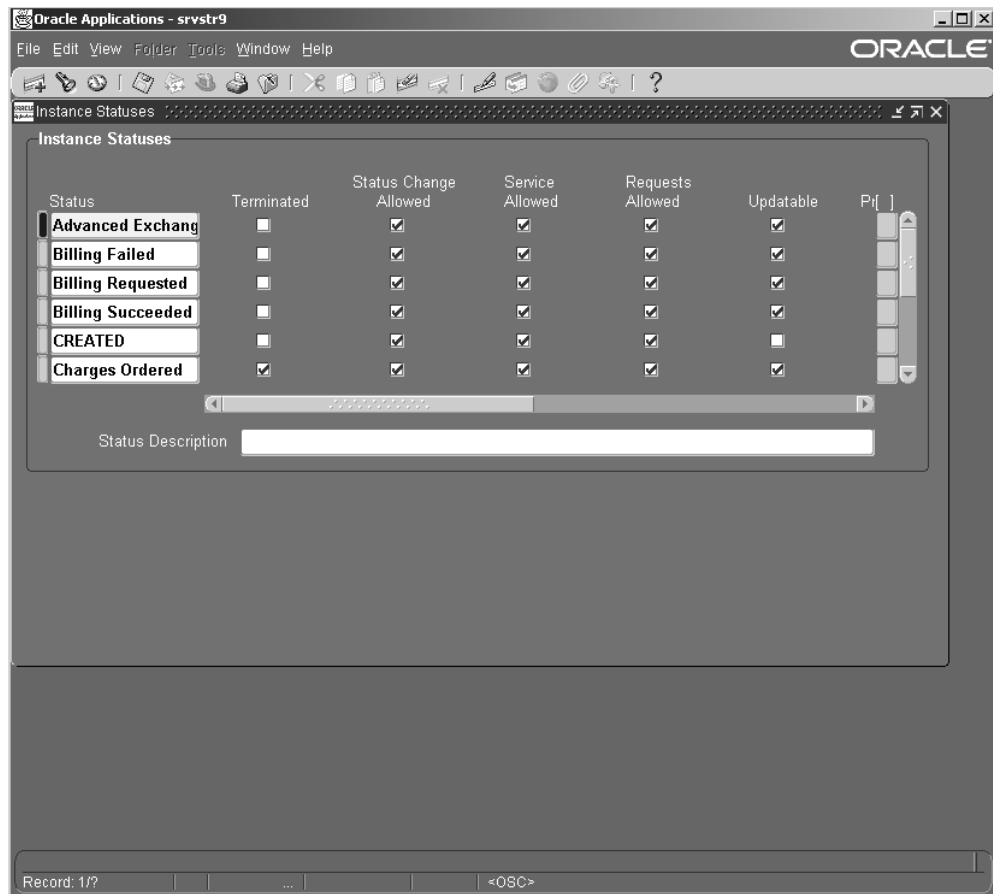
Oracle Applications - srvstr9

File Edit View Folder Tools Window Help

ORACLE

Instance Statuses

Instance Statuses

| Status | Terminated | Status Change Allowed | Service Allowed | Requests Allowed | Updatable | Pr[ ] |
|---|---|---|---|---|---|---|
| Advanced Exchang | ☐ | ☑ | ☑ | ☑ | ☑ | |
| Billing Failed | ☐ | ☑ | ☑ | ☑ | ☑ | |
| Billing Requested | ☐ | ☑ | ☑ | ☑ | ☑ | |
| Billing Succeeded | ☐ | ☑ | ☑ | ☑ | ☑ | |
| CREATED | ☐ | ☑ | ☑ | ☑ | ☐ | |
| Charges Ordered | ☑ | ☑ | ☑ | ☑ | ☑ | |

Status Description

Record: 1/? ... <OSC>